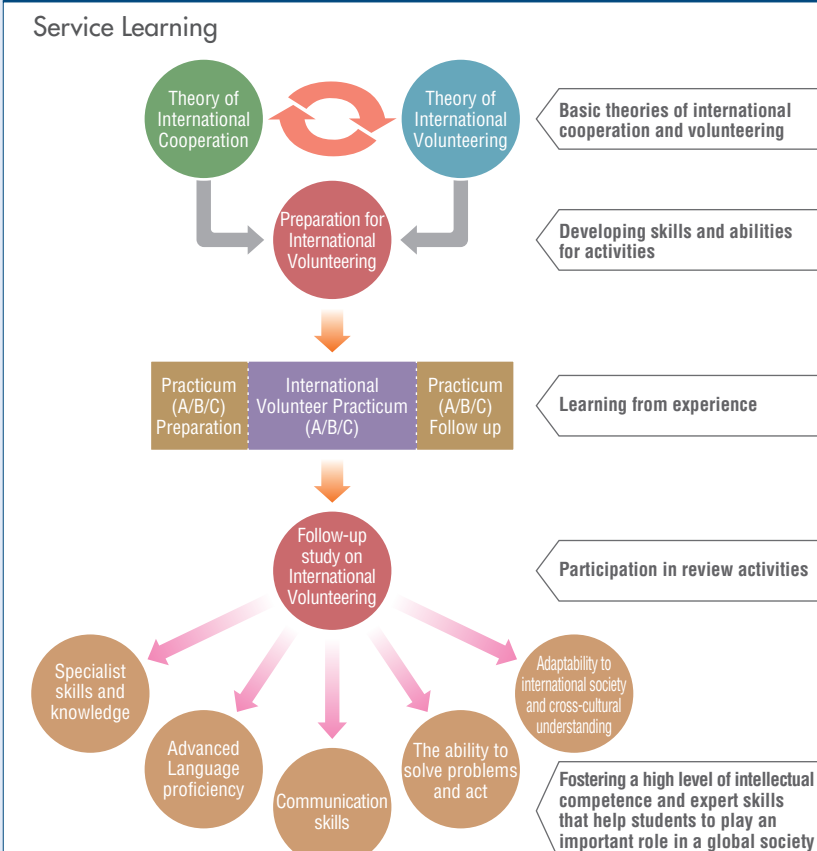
Service Learning

Theory of International Cooperation

Theory of International Volunteering

Basic theories of international cooperation and volunteering

Preparation for International Volunteering

Developing skills and abilities for activities

Practicum (A/B/C) Preparation

International Volunteer Practicum (A/B/C)

Practicum (A/B/C) Follow up

Learning from experience

Follow-up study on International Volunteering

Participation in review activities

Specialist skills and knowledge

Advanced Language proficiency

Communication skills

The ability to solve problems and act

Adaptability to international society and cross-cultural understanding

Fostering a high level of intellectual competence and expert skills that help students to play an important role in a global society